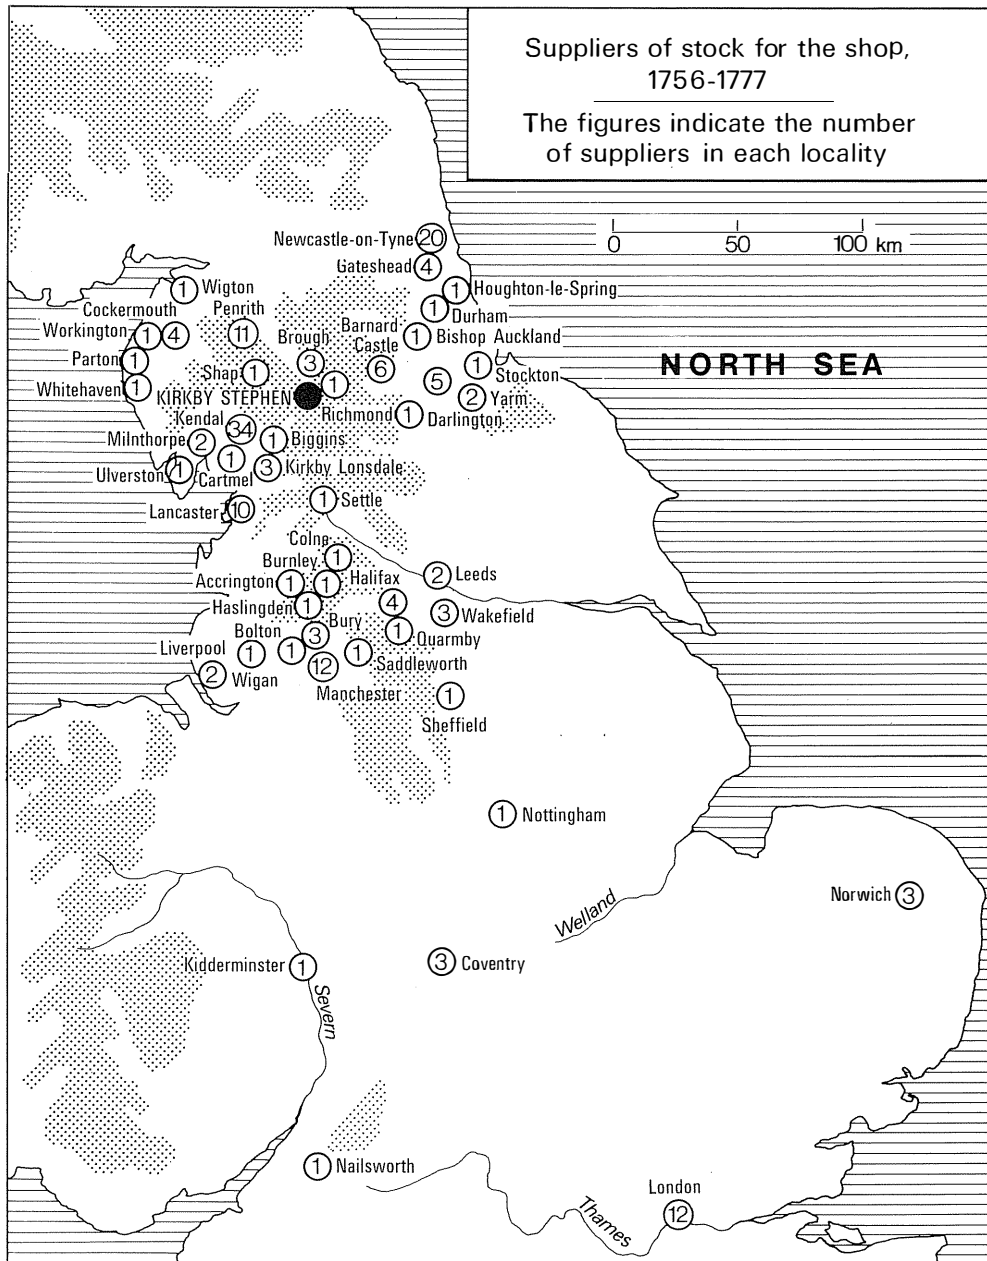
Suppliers of stock for the shop, 1756-1777

The figures indicate the number of suppliers in each locality

0 50 100 km

NORTH SEA

Newcastle-on-Tyne 20
Gateshead 4
1 Houghton-le-Spring
1 Durham
1 Wigton
Cockermouth
Penrith
Workington 1 4
11
Brough
Barnard Castle
1 Bishop Auckland
Parton 1
3
6
1 Stockton
Whitehaven 1
Shap 1
1
5
2 Yarm
KIRKBY STEPHEN
Richmond 1 Darlington
Kendal
34
Milnthorpe 2
1 Biggins
Ulverston 1
1
3 Kirkby Lonsdale
Cartmel
Lancaster 10
1 Settle
Colne
Burnley 1
2 Leeds
Accrington 1
1 Halifax
Haslingden 1
4
3 Wakefield
Bury
Bolton
3
1 Quarmby
Liverpool
1
1
1 Saddleworth
2 Wigan
12
Manchester
1
Sheffield
1 Nottingham
Welland
Norwich 3
3 Coventry
Kidderminster 1
Severn
1 Nailsworth
London
12
Thames